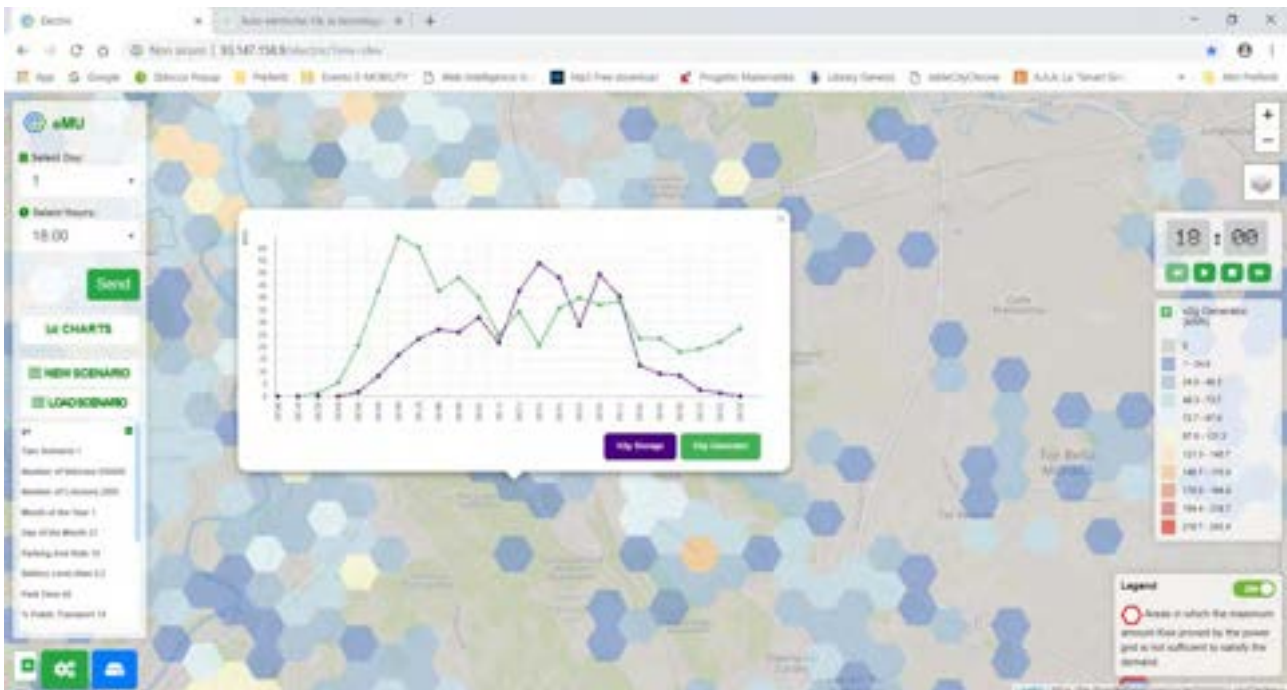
Electric

Non sicuro | 35.147.158.9

eMU

Select Day

1

Select Hours

18:00

Send

CHARTS

NEW SCENARIO

LOAD SCENARIO

kWp Storage

kWp Generated

18 : 00

Legend

ON

Areas in which the maximum amount Kwe provied by the power grid is not sufficient to satisfy the demand

Tor Bella Monaca